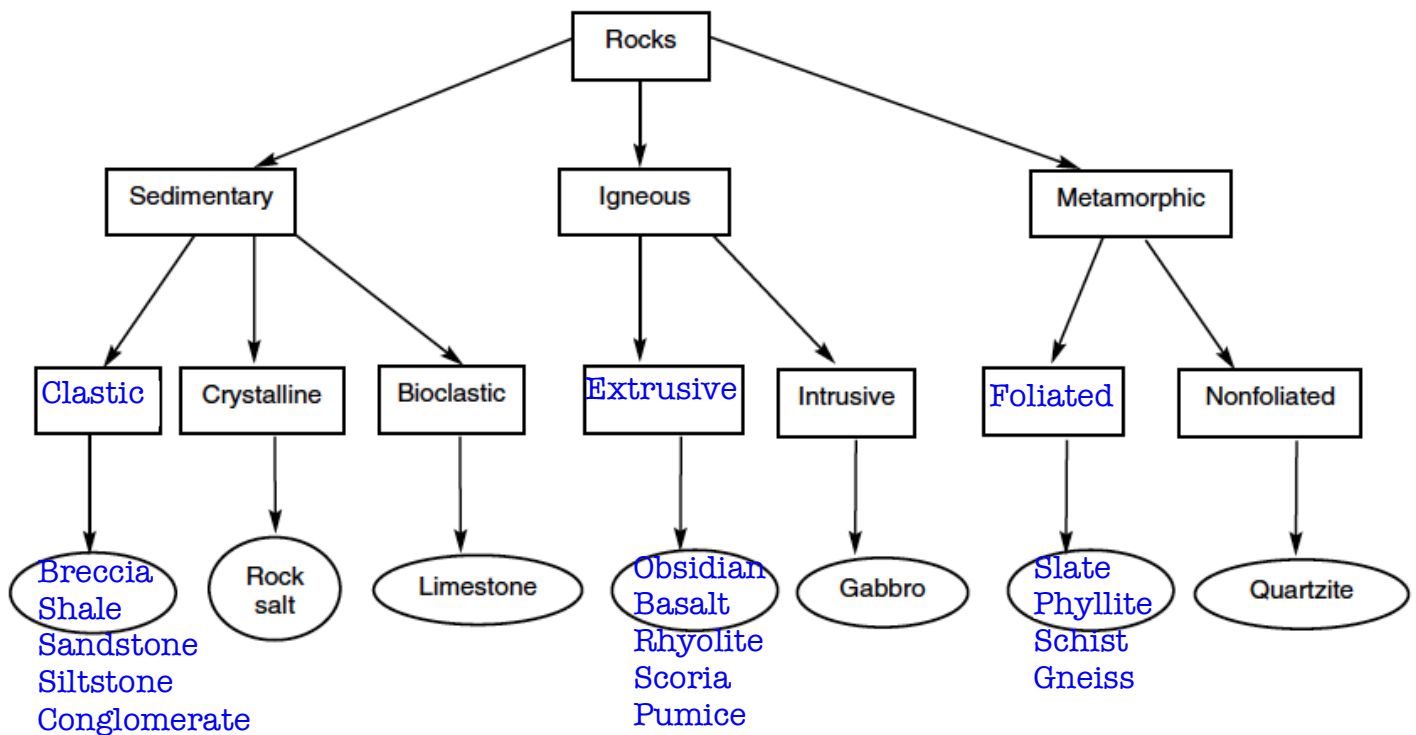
Rocks

Sedimentary

Igneous

Metamorphic

Clastic

Crystalline

Bioclastic

Extrusive

Intrusive

Foliated

Nonfoliated

Breccia
Shale
Sandstone
Siltstone
Conglomerate

Rock salt

Limestone

Obsidian
Basalt
Rhyolite
Scoria
Pumice

Gabbro

Slate
Phyllite
Schist
Gneiss

Quartzite